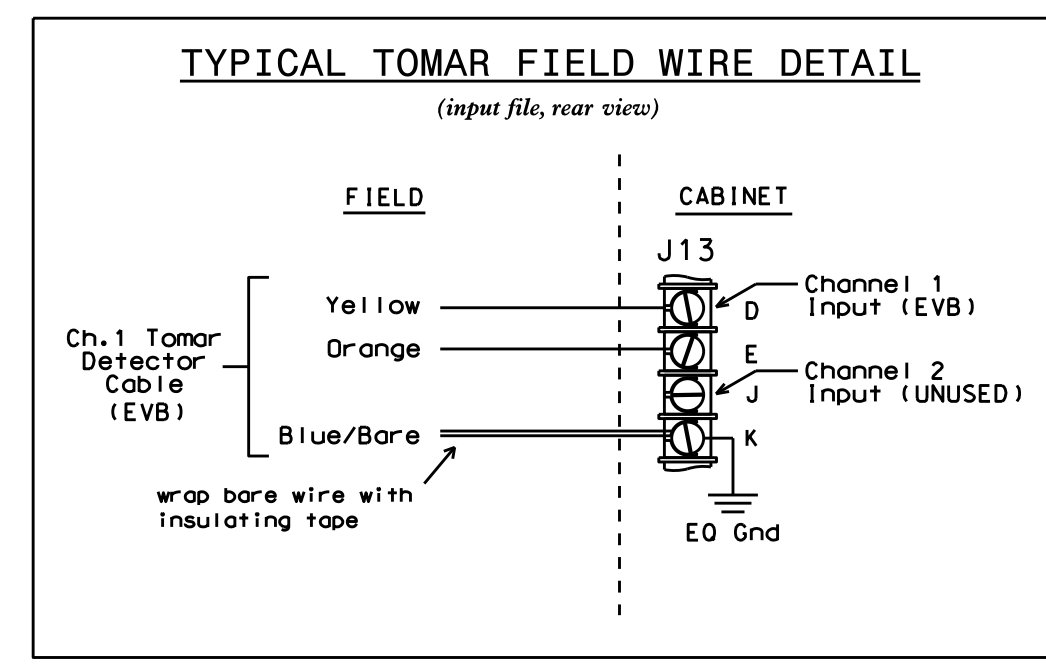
TYPICAL TOMAR FIELD WIRE DETAIL

(input file, rear view)

FIELD

CABINET

J13

Ch.1 Tomar Detector Cable (EVB)

Yellow

Orange

Blue/Bare

D

E

J

K

Channel 1 Input (EVB)

Channel 2 Input (UNUSED)

wrap bare wire with insulating tape

EQ Gnd